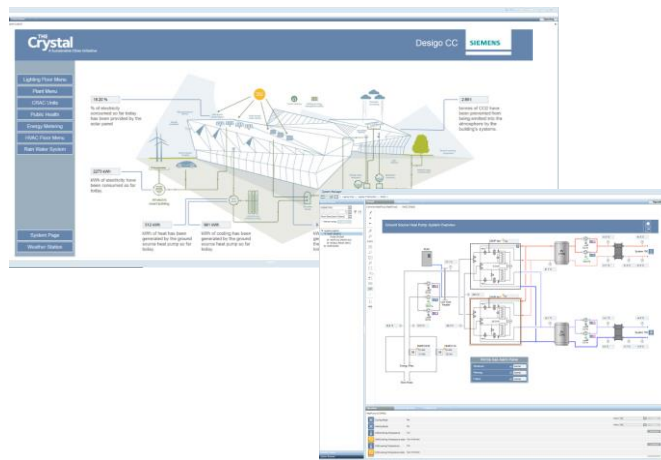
THE Crystal

Desigo CC

SIEMENS

Lighting Floor Menu

Plant Menu

CRAC Units

Public Health

Energy Metering

HVAC Floor Menu

Rain Water System

System Page

Weather Station

18.23 %

% of electricity consumed so far today has been provided by the solar panels

2.861

tonnes of CO2 have been prevented from being emitted into the atmosphere by the building's systems.

2273 kWh

kWh of electricity have been consumed so far today.

513 kWh

kWh of heat has been generated by the ground source heat pump so far today.

381 kWh

kWh of cooling has been generated by the ground source heat pump so far today.

Ground Source Heat Pump System Overview